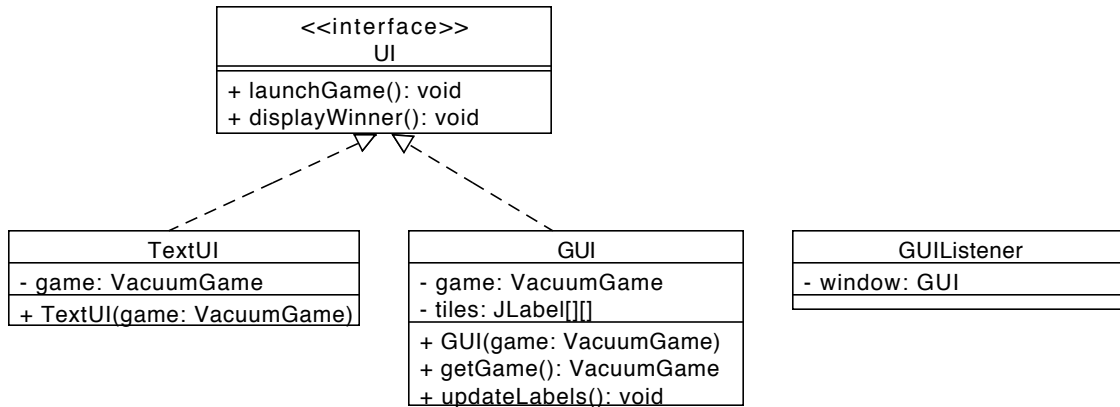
<<interface>>
UI

+ launchGame(): void
+ displayWinner(): void

TextUI

- game: VacuumGame

+ TextUI(game: VacuumGame)

GUI

- game: VacuumGame
- tiles: JLabel[][]

+ GUI(game: VacuumGame)
+ getGame(): VacuumGame
+ updateLabels(): void

GUIListener

- window: GUI